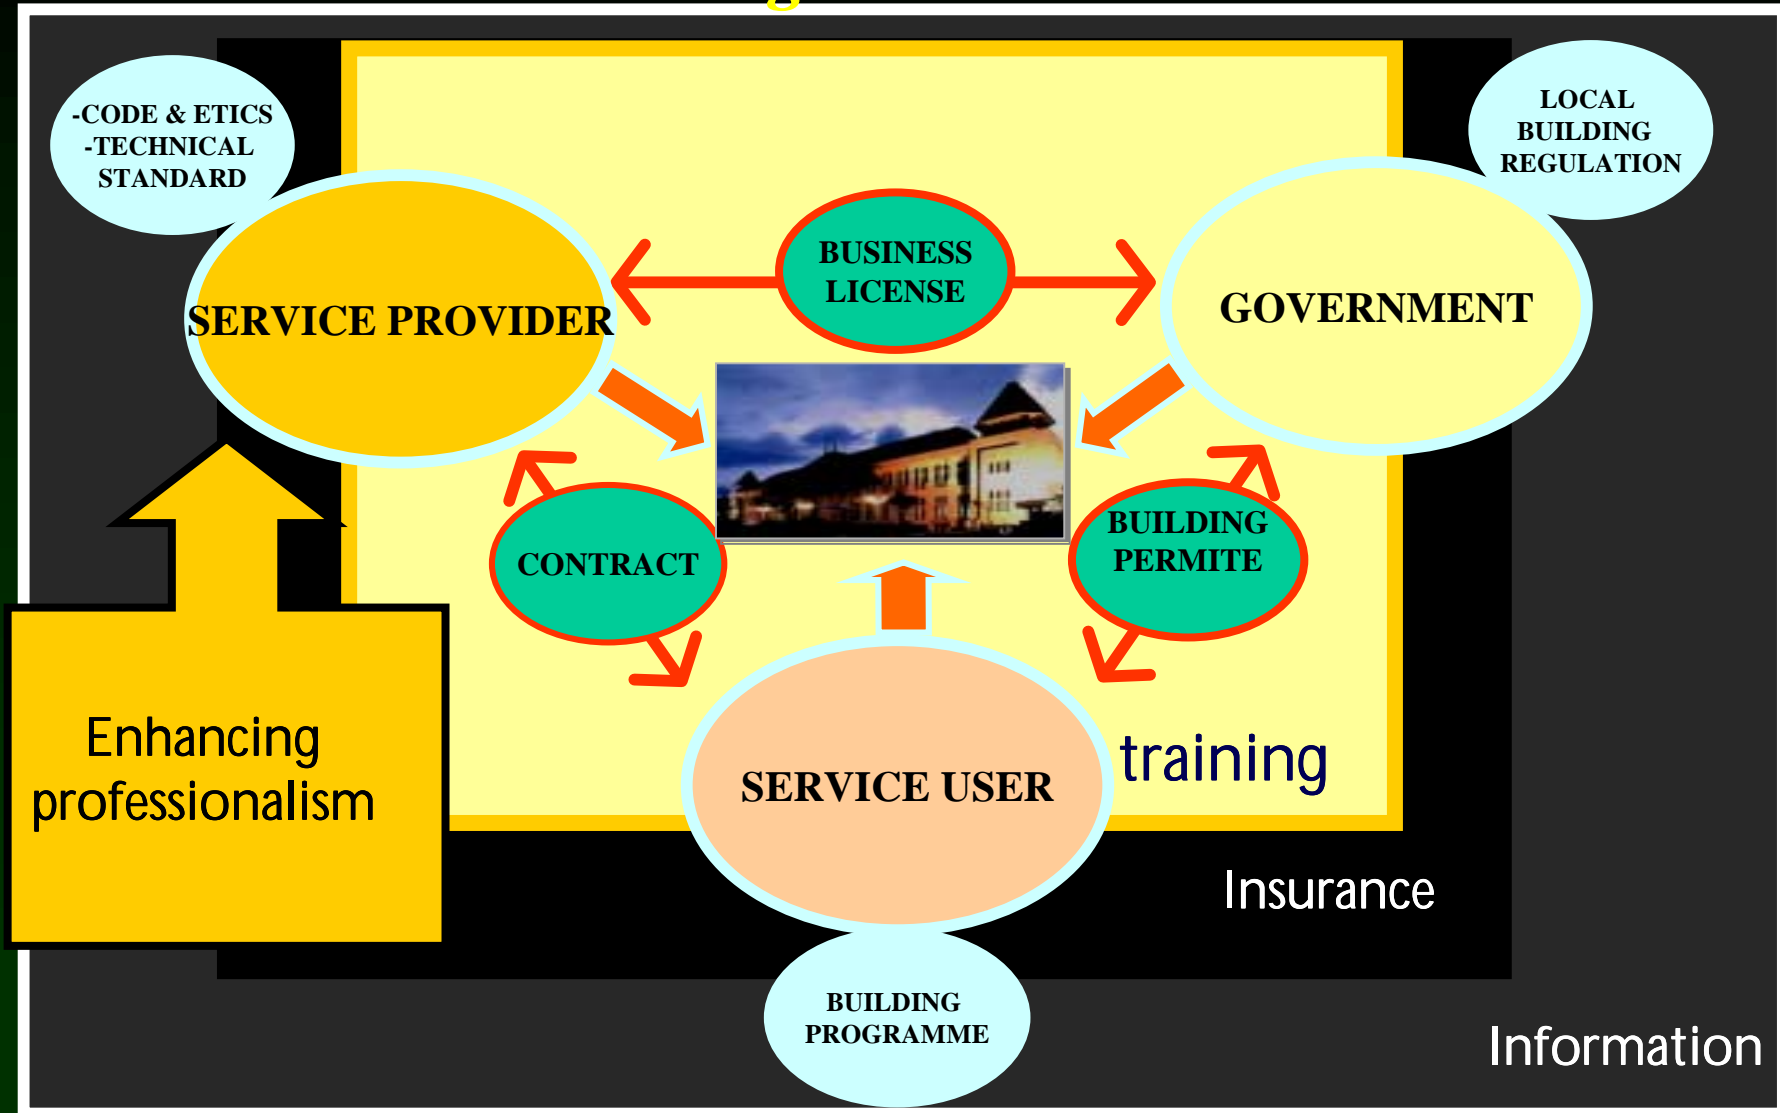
-CODE & ETICS
-TECHNICAL STANDARD

LOCAL BUILDING REGULATION

SERVICE PROVIDER

BUSINESS LICENSE

GOVERNMENT

CONTRACT

BUILDING PERMITE

SERVICE USER

training

Enhancing professionalism

Insurance

BUILDING PROGRAMME

Information